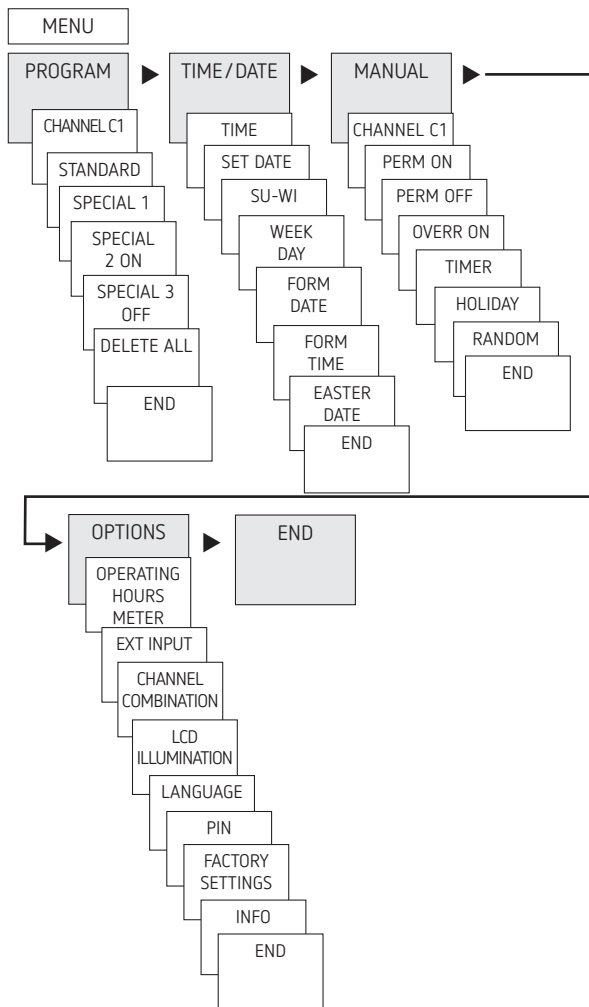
MENU

PROGRAM

CHANNEL C1

STANDARD

SPECIAL 1

SPECIAL 2 ON

SPECIAL 3 OFF

DELETE ALL

END

TIME/DATE

TIME

SET DATE

SU-WI

WEEK DAY

FORM DATE

FORM TIME

EASTER DATE

END

MANUAL

CHANNEL C1

PERM ON

PERM OFF

OVERR ON

TIMER

HOLIDAY

RANDOM

END

OPTIONS

OPERATING HOURS METER

EXT INPUT

CHANNEL COMBINATION

LCD ILLUMINATION

LANGUAGE

PIN

FACTORY SETTINGS

INFO

END

END